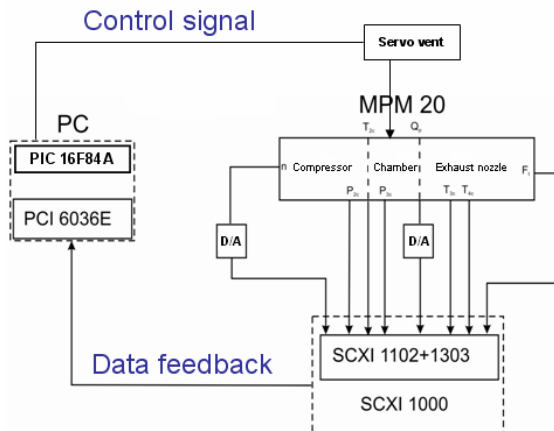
Control signal

Servo vent

MPM 20

PC

PIC 16F84A

PCI 6036E

$T_{2c}$

$Q_p$

n

Compressor

Chamber

Exhaust nozzle

$F_t$

$P_{2c}$

$P_{3c}$

$T_{3c}$

$T_{4c}$

D/A

D/A

SCXI 1102+1303

Data feedback

SCXI 1000